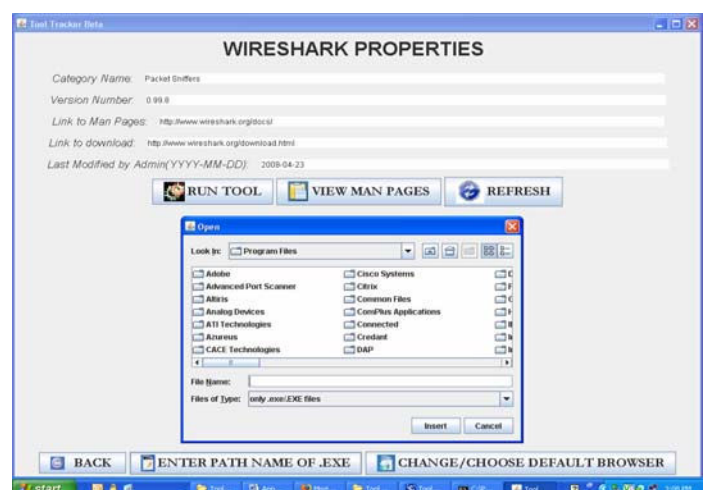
Tool Tracker Beta

WIRESHARK PROPERTIES

Category Name: Packet Sniffers

Version Number: 0.99.8

Link to Man Pages: http://www.wireshark.org/docs/

Link to download: http://www.wireshark.org/download.html

Last Modified by Admin(YYYY-MM-DD): 2009-04-23

RUN TOOL VIEW MAN PAGES REFRESH

Open

Look In: Program Files

Adobe
Advanced Port Scanner
Altiris
Analog Devices
ATI Technologies
Azureus
CACE Technologies
Cisco Systems
Citrix
Common Files
ComPlus Applications
Connected
Credant
DAP

File Name:

Files of Type: only .exe/.EXE files

Insert Cancel

BACK ENTER PATH NAME OF .EXE CHANGE/CHOOSE DEFAULT BROWSER

start